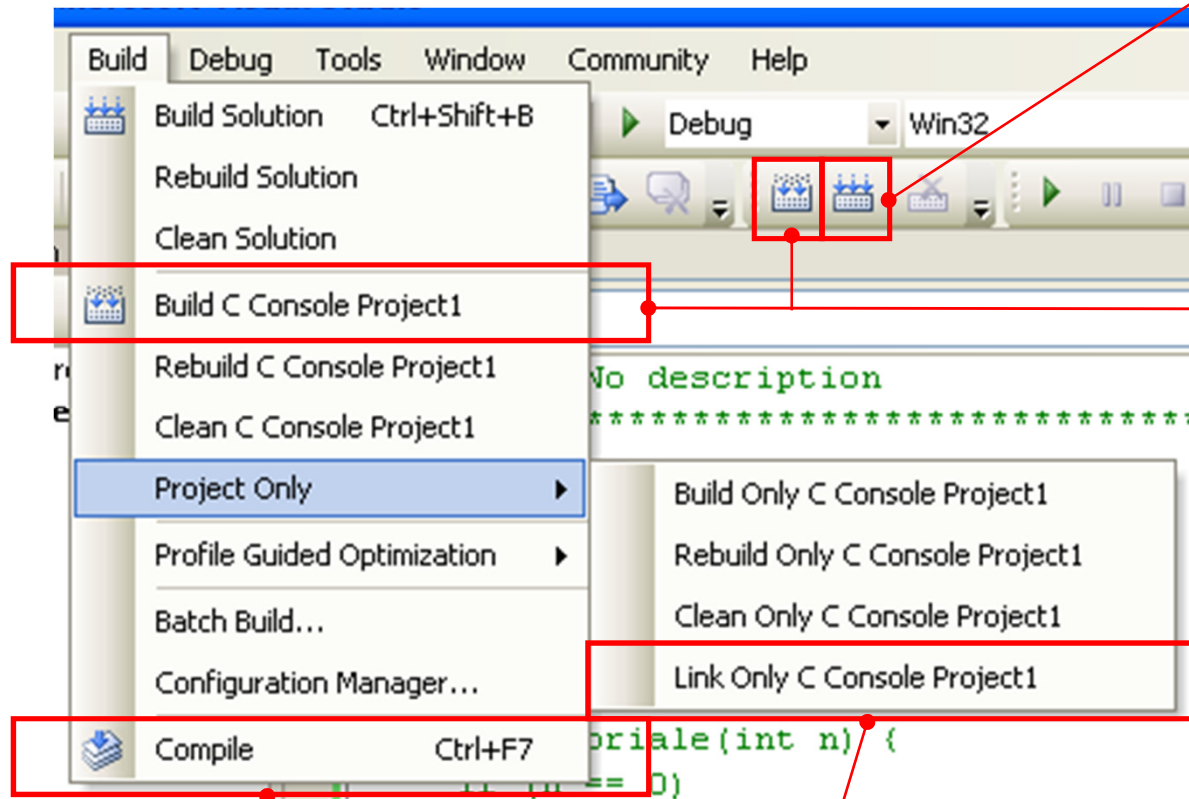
Build Debug Tools Window Community Help

Build Solution Ctrl+Shift+B
Rebuild Solution
Clean Solution
Build C Console Project1
Rebuild C Console Project1
Clean C Console Project1
Project Only
Profile Guided Optimization
Batch Build...
Configuration Manager...
Compile Ctrl+F7

Debug Win32

No description
**************************

Build Only C Console Project1
Rebuild Only C Console Project1
Clean Only C Console Project1
Link Only C Console Project1

oriale(int n) {
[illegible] == 0)